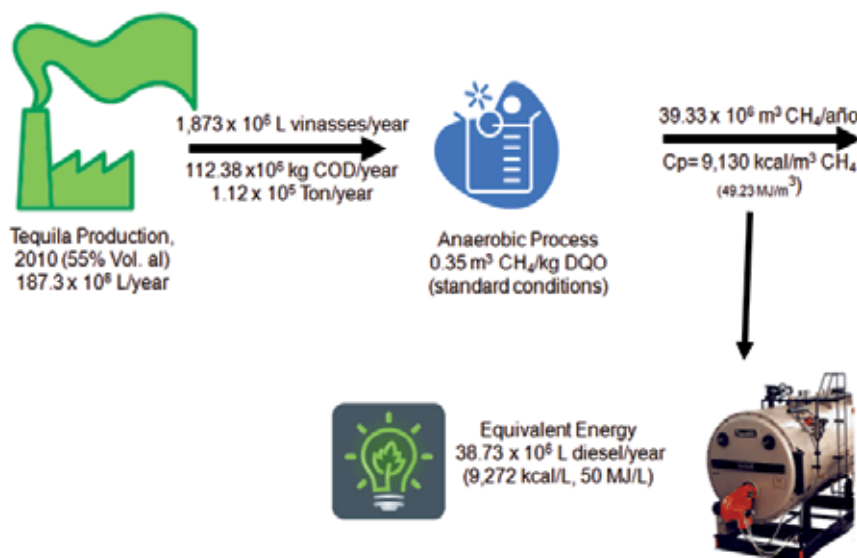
1,873 x $10^6$ L vinasses/year

112.38 x$10^6$ kg COD/year
1.12 x $10^5$ Ton/year

Tequila Production, 2010 (55% Vol. al) 187.3 x $10^6$ L/year

Anaerobic Process
0.35 $m^3$ $CH_4$/kg DQO
(standard conditions)

39.33 x $10^6$ $m^3$ $CH_4$/año

Cp= 9,130 kcal/$m^3$ $CH_4$
(49.23 MJ/$m^3$)

Equivalent Energy
38.73 x $10^6$ L diesel/year
(9,272 kcal/L, 50 MJ/L)